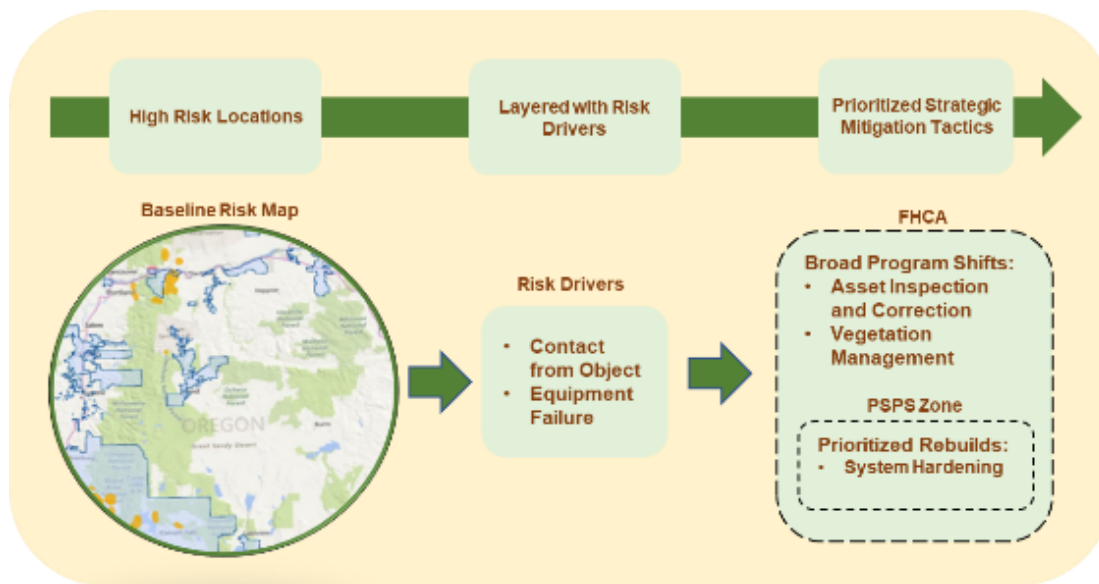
High Risk Locations

Layered with Risk Drivers

Prioritized Strategic Mitigation Tactics

Baseline Risk Map

OREGON

Risk Drivers

• Contact from Object
• Equipment Failure

FHCA

Broad Program Shifts:
• Asset Inspection and Correction
• Vegetation Management

PSPS Zone

Prioritized Rebuilds:
• System Hardening